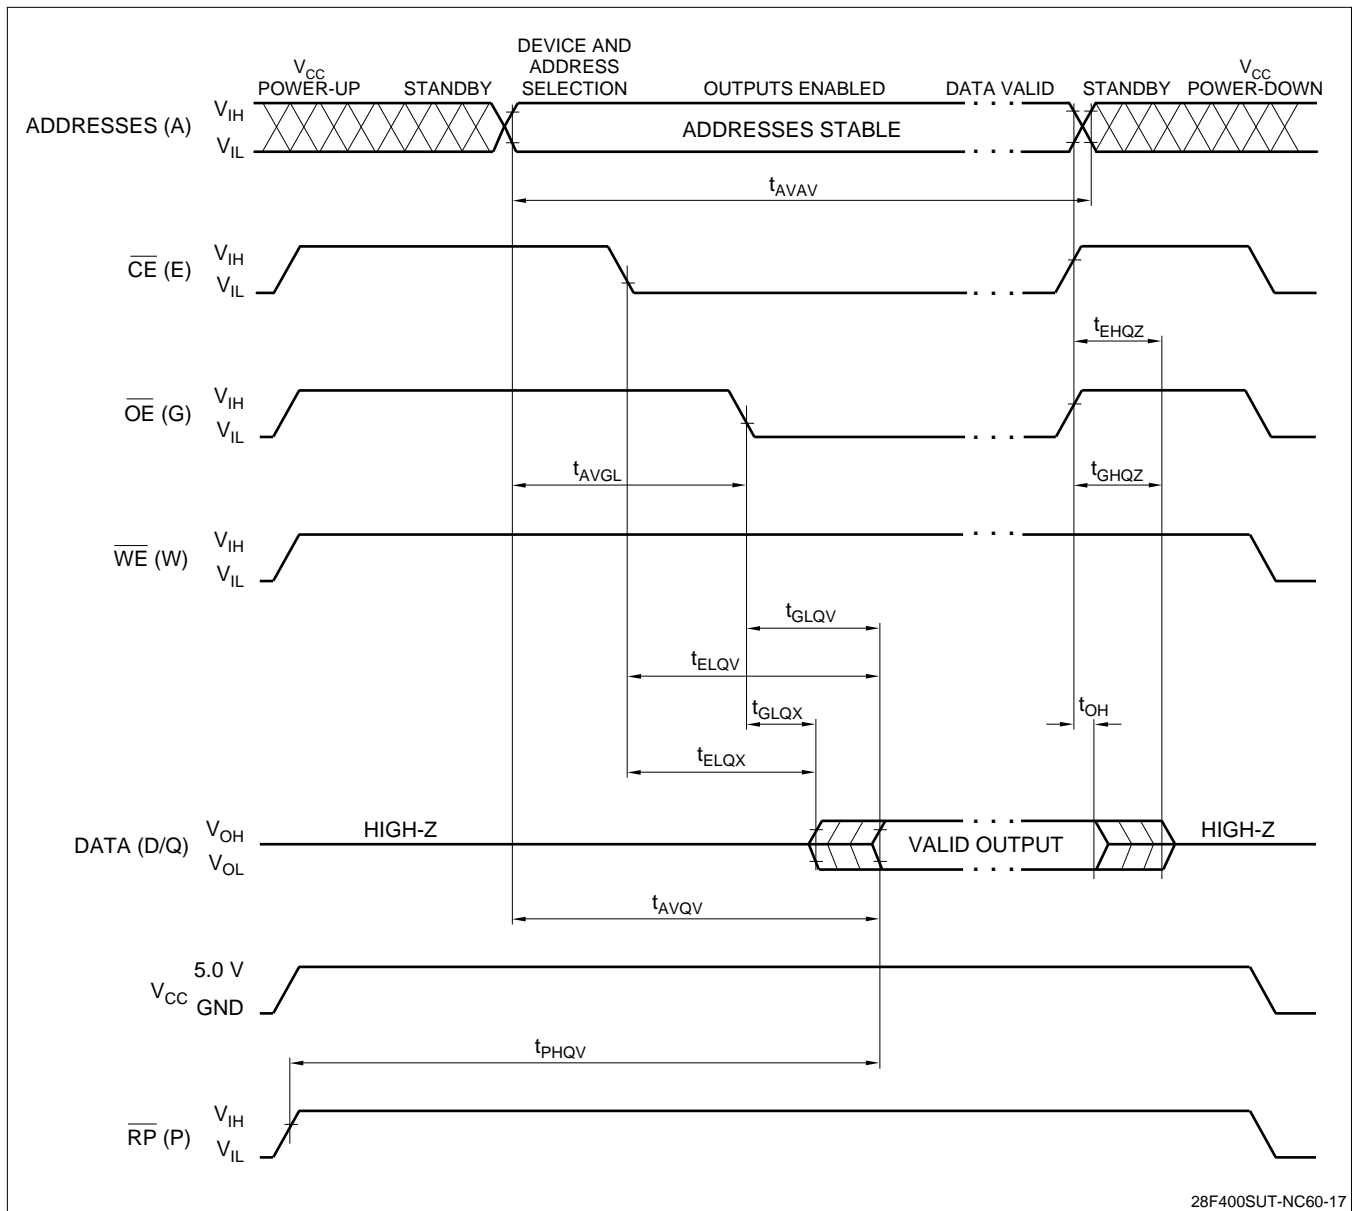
$V_{CC}$ POWER-UP STANDBY DEVICE AND ADDRESS SELECTION OUTPUTS ENABLED DATA VALID STANDBY $V_{CC}$ POWER-DOWN

ADDRESSES (A) $V_{IH}$ $V_{IL}$ ADDRESSES STABLE

$t_{AVAV}$

$\overline{CE}$ (E) $V_{IH}$ $V_{IL}$

$t_{EHQZ}$

$\overline{OE}$ (G) $V_{IH}$ $V_{IL}$

$t_{AVGL}$

$t_{GHQZ}$

$\overline{WE}$ (W) $V_{IH}$ $V_{IL}$

$t_{GLQV}$

$t_{ELQV}$

$t_{GLQX}$

$t_{OH}$

$t_{ELQX}$

DATA (D/Q) $V_{OH}$ $V_{OL}$ HIGH-Z VALID OUTPUT HIGH-Z

$t_{AVQV}$

$V_{CC}$ 5.0 V GND

$t_{PHQV}$

$\overline{RP}$ (P) $V_{IH}$ $V_{IL}$

28F400SUT-NC60-17